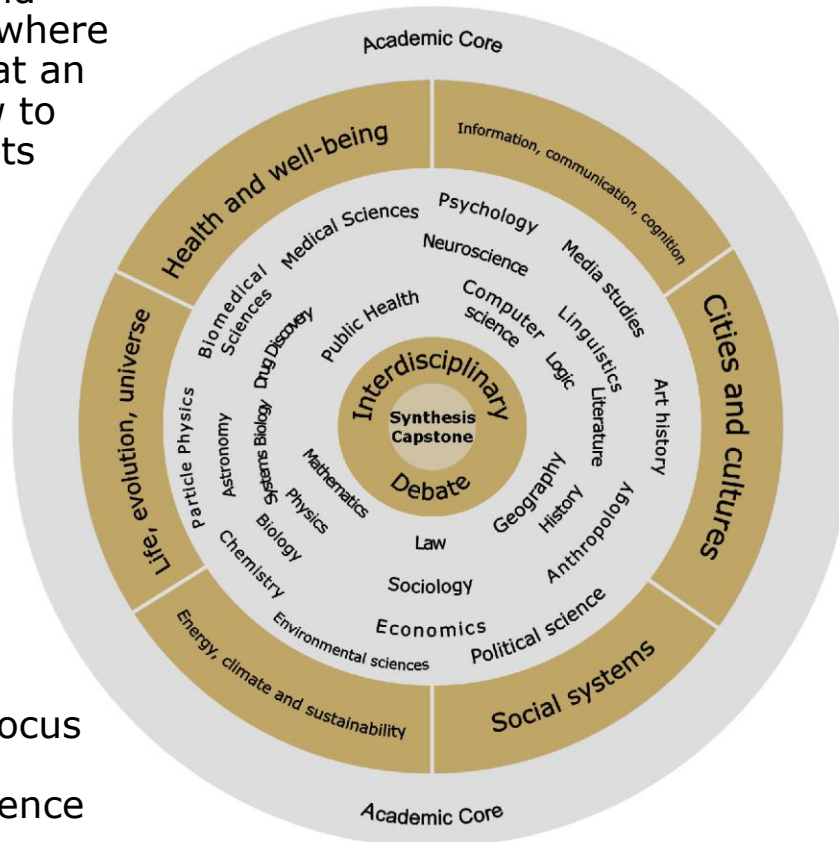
where
at an
to
ts

ocus

ence

Academic Core

Health and well-being

Information, communication, cognition

Cities and cultures

Social systems

Energy, climate and sustainability

Life, evolution, universe

Medical Sciences

Psychology

Neuroscience

Media studies

Biomedical Sciences

Drug Discovery

Public Health

Computer science

Linguistics

Logic

Literature

Art history

Particle Physics

Astronomy

Systems Biology

Mathematics

Physics

Biology

Chemistry

Geography

History

Anthropology

Law

Sociology

Economics

Environmental sciences

Political science

Interdisciplinary

Synthesis Capstone

Debate

Academic Core